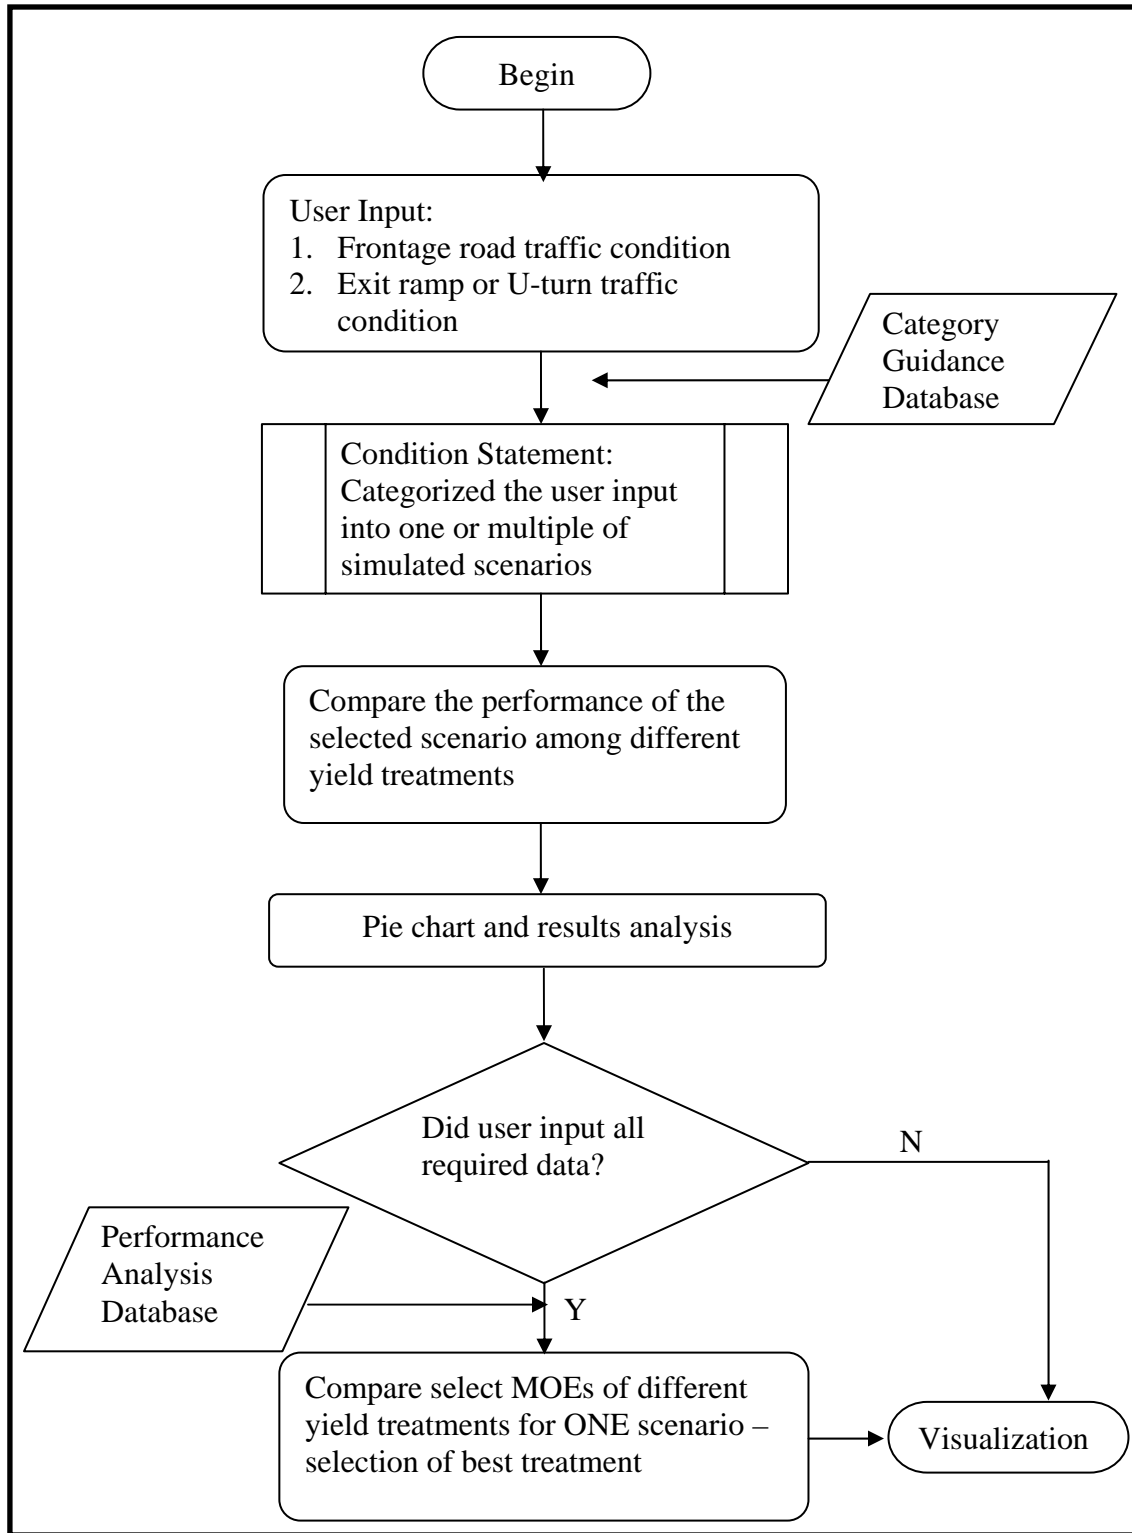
Begin

User Input:
1. Frontage road traffic condition
2. Exit ramp or U-turn traffic condition

Category Guidance Database

Condition Statement: Categorized the user input into one or multiple of simulated scenarios

Compare the performance of the selected scenario among different yield treatments

Pie chart and results analysis

Did user input all required data?

N

Performance Analysis Database

Y

Compare select MOEs of different yield treatments for ONE scenario – selection of best treatment

Visualization